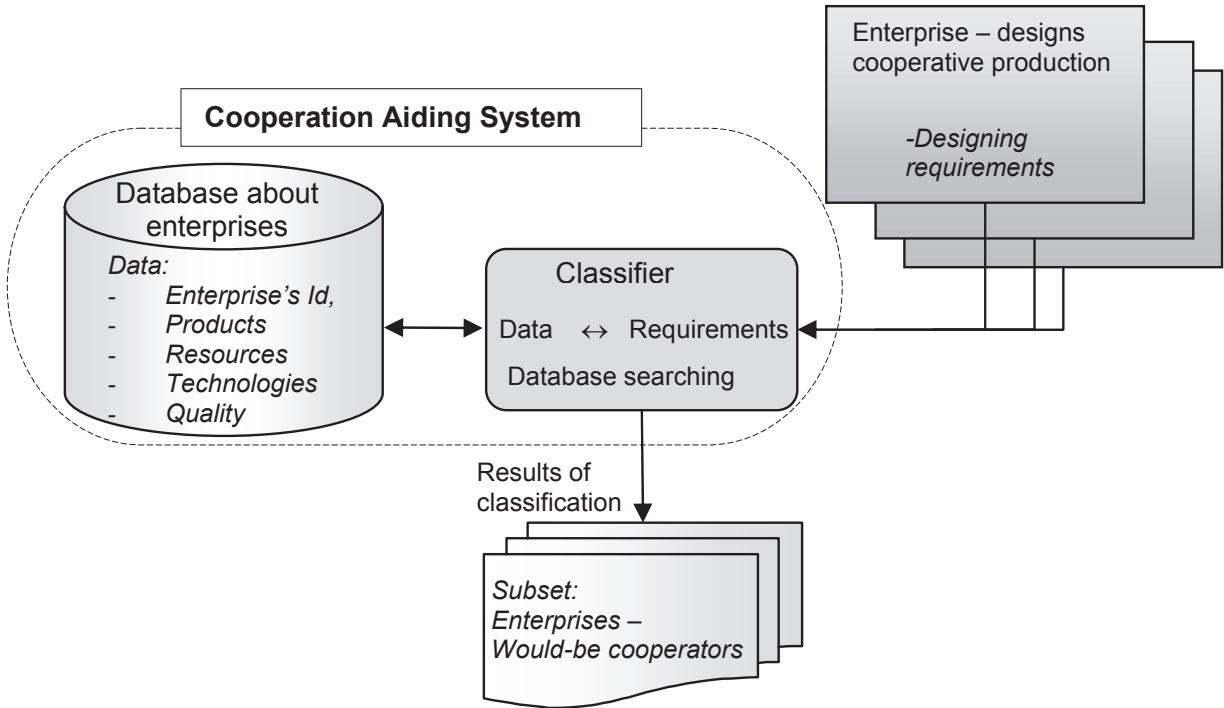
Enterprise – designs cooperative production

-Designing requirements

Cooperation Aiding System

Database about enterprises

Data:
- Enterprise's Id,
- Products
- Resources
- Technologies
- Quality

Classifier

Data $\leftrightarrow$ Requirements

Database searching

Results of classification

Subset:
Enterprises –
Would-be cooperators